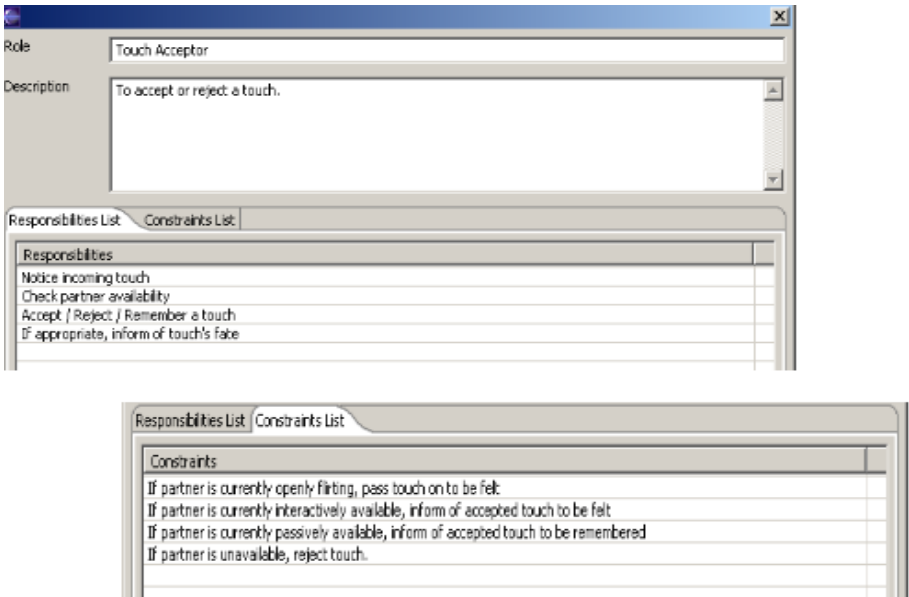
Role
Touch Acceptor

Description
To accept or reject a touch.

Responsibilities List | Constraints List

| Responsibilities |
|---|
| Notice incoming touch |
| Check partner availability |
| Accept / Reject / Remember a touch |
| If appropriate, inform of touch's fate |

Responsibilities List | Constraints List

| Constraints |
|---|
| If partner is currently openly flirting, pass touch on to be felt |
| If partner is currently interactively available, inform of accepted touch to be felt |
| If partner is currently passively available, inform of accepted touch to be remembered |
| If partner is unavailable, reject touch. |